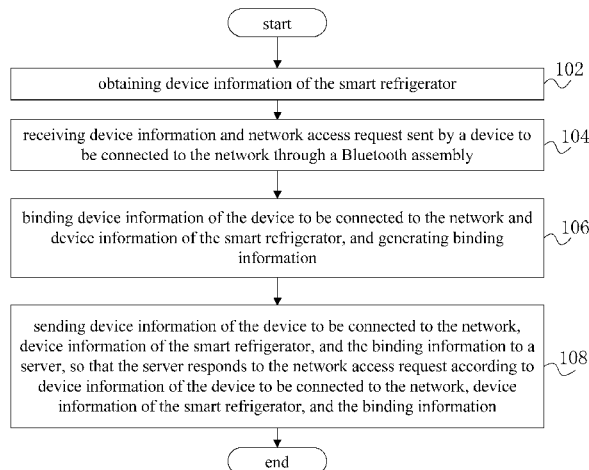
start

obtaining device information of the smart refrigerator

102

receiving device information and network access request sent by a device to be connected to the network through a Bluetooth assembly

104

binding device information of the device to be connected to the network and device information of the smart refrigerator, and generating binding information

106

sending device information of the device to be connected to the network, device information of the smart refrigerator, and the binding information to a server, so that the server responds to the network access request according to device information of the device to be connected to the network, device information of the smart refrigerator, and the binding information

108

end